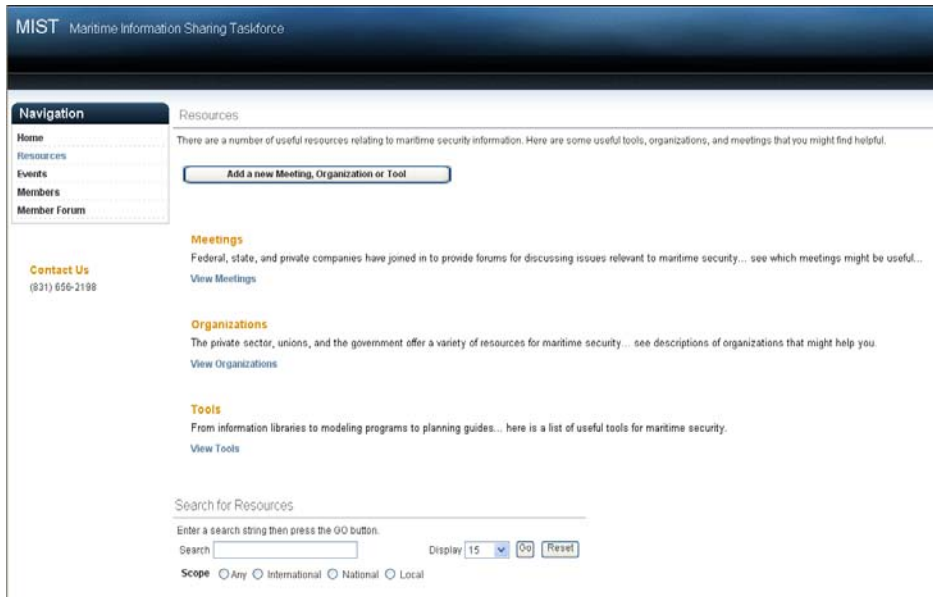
MIST Maritime Information Sharing Taskforce

Navigation
Home
Resources
Events
Members
Member Forum

Contact Us
(831) 656-2198

Resources

There are a number of useful resources relating to maritime security information. Here are some useful tools, organizations, and meetings that you might find helpful.

Add a new Meeting, Organization or Tool

Meetings
Federal, state, and private companies have joined in to provide forums for discussing issues relevant to maritime security... see which meetings might be useful...
View Meetings

Organizations
The private sector, unions, and the government offer a variety of resources for maritime security... see descriptions of organizations that might help you.
View Organizations

Tools
From information libraries to modeling programs to planning guides... here is a list of useful tools for maritime security.
View Tools

Search for Resources
Enter a search string then press the GO button.
Search
Display 15 Go Reset
Scope Any International National Local